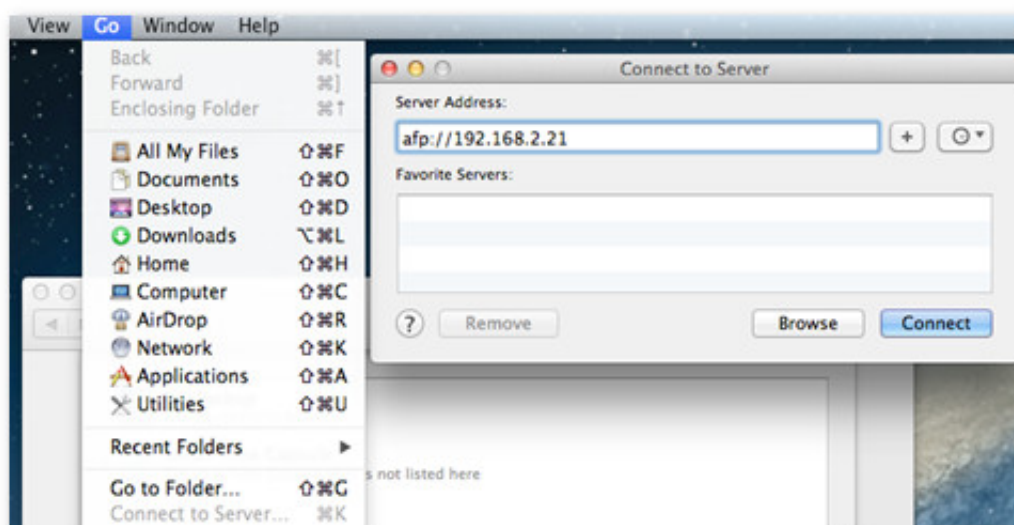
View Go Window Help

Back ⌘[
Forward ⌘]
Enclosing Folder ⌘↑
All My Files ⇧⌘F
Documents ⇧⌘O
Desktop ⇧⌘D
Downloads ⌥⌘L
Home ⇧⌘H
Computer ⇧⌘C
AirDrop ⇧⌘R
Network ⇧⌘K
Applications ⇧⌘A
Utilities ⇧⌘U
Recent Folders ▶
Go to Folder... ⇧⌘G
Connect to Server... ⌘K

Connect to Server
Server Address:
afp://192.168.2.21
+
Favorite Servers:
?
Remove
Browse
Connect

s not listed here